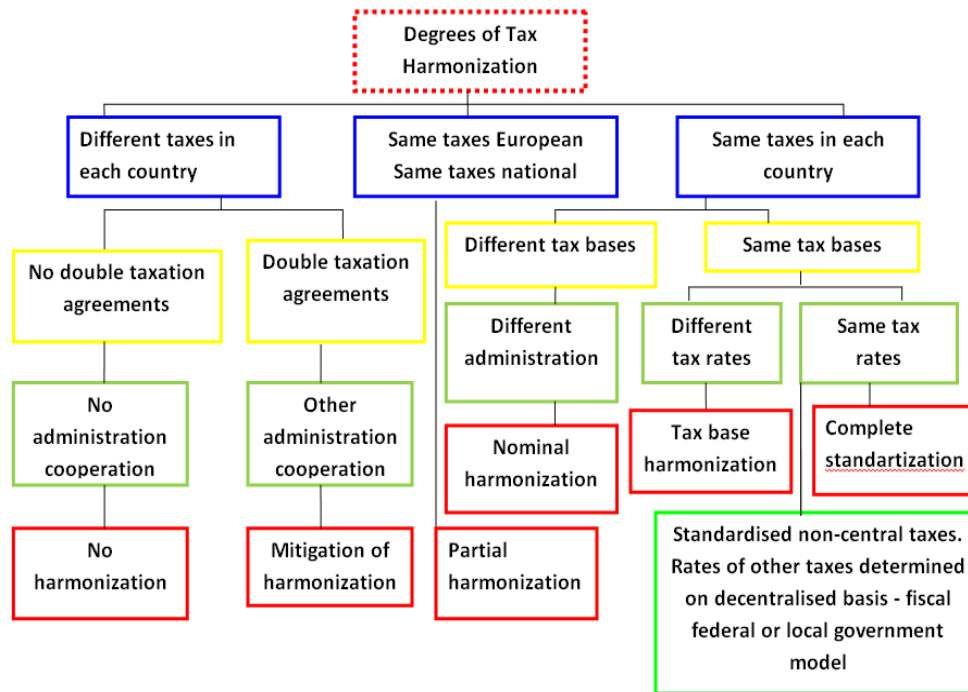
Degrees of Tax Harmonization

Different taxes in each country

Same taxes European Same taxes national

Same taxes in each country

No double taxation agreements

Double taxation agreements

Different tax bases

Same tax bases

Different administration

Different tax rates

Same tax rates

No administration cooperation

Other administration cooperation

Nominal harmonization

Tax base harmonization

Complete standartization

No harmonization

Mitigation of harmonization

Partial harmonization

Standardised non-central taxes. Rates of other taxes determined on decentralised basis - fiscal federal or local government model